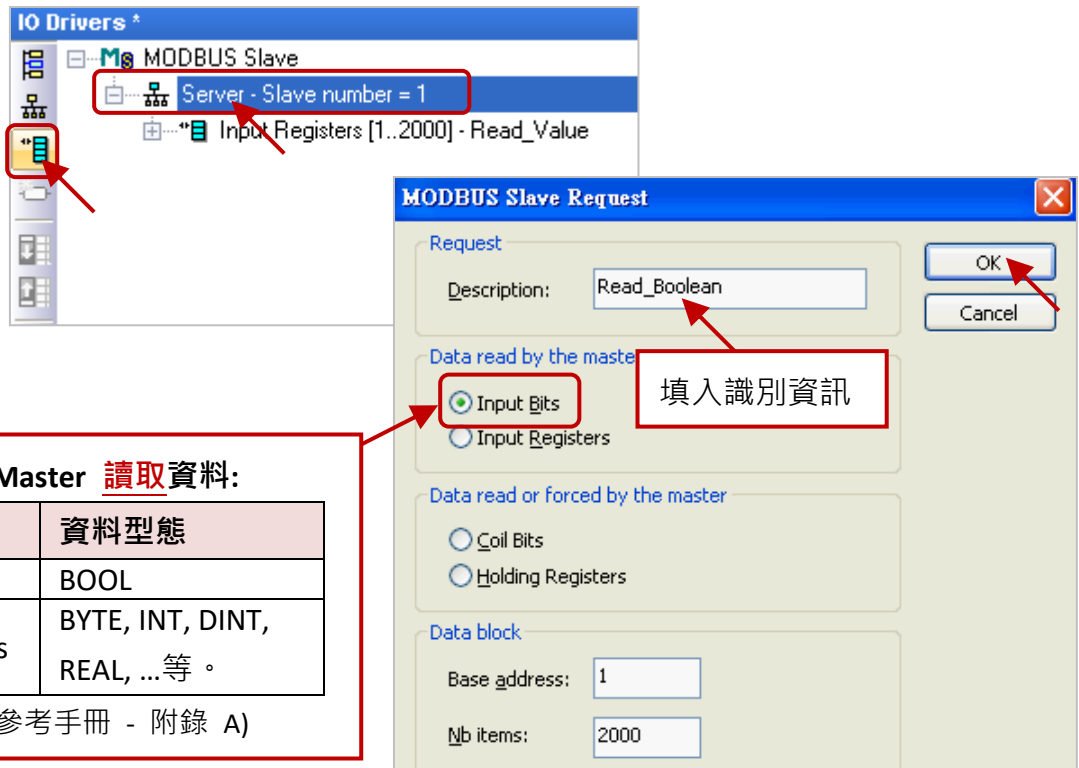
IO Drivers *

MODBUS Slave
Server - Slave number = 1
Input Registers [1..2000] - Read_Value

MODBUS Slave Request

Request
Description: Read_Boolean

OK
Cancel

Data read by the maste
Input Bits
Input Registers

填入識別資訊

Data read or forced by the master
Coil Bits
Holding Registers

Data block
Base address: 1
Nb items: 2000

Master 讀取資料:

| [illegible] | 資料型態 |
|---|---|
| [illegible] | BOOL |
| s | BYTE, INT, DINT, REAL, …等。 |

參考手冊 - 附錄 A)